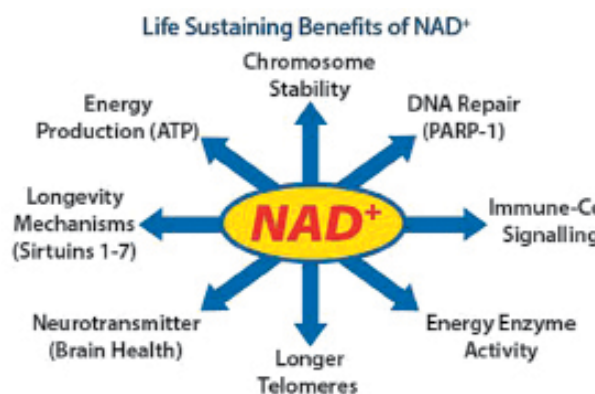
Life Sustaining Benefits of NAD$^+$

Chromosome Stability

Energy Production (ATP)

DNA Repair (PARP-1)

Longevity Mechanisms (Sirtuins 1-7)

NAD$^+$

Immune-Ce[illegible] Signalling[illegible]

Neurotransmitter (Brain Health)

Energy Enzyme Activity

Longer Telomeres